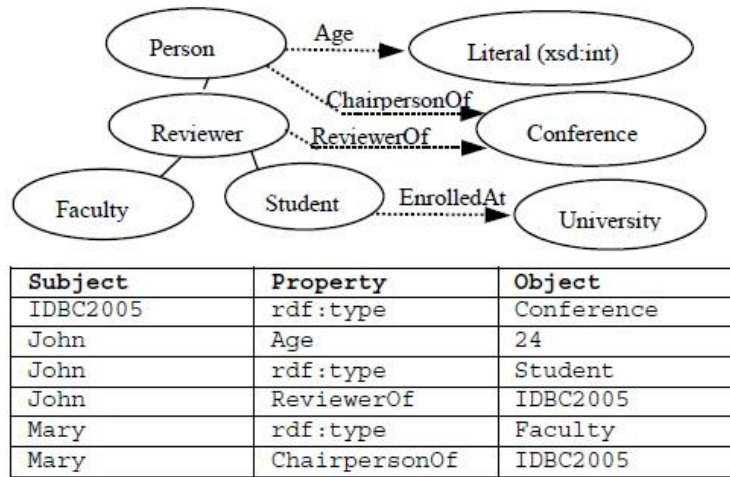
Person

Age

Literal (xsd:int)

ChairpersonOf

Reviewer

ReviewerOf

Conference

Faculty

Student

EnrolledAt

University

| Subject | Property | Object |
|---|---|---|
| IDBC2005 | rdf:type | Conference |
| John | Age | 24 |
| John | rdf:type | Student |
| John | ReviewerOf | IDBC2005 |
| Mary | rdf:type | Faculty |
| Mary | ChairpersonOf | IDBC2005 |